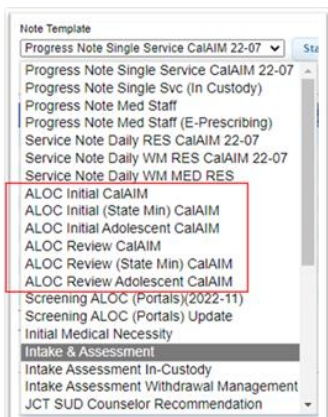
Note Template

Progress Note Single Service CalAIM 22-07

Sta

Progress Note Single Service CalAIM 22-07
Progress Note Single Svc (In Custody)
Progress Note Med Staff
Progress Note Med Staff (E-Prescribing)
Service Note Daily RES CalAIM 22-07
Service Note Daily WM RES CalAIM 22-07
Service Note Daily WM MED RES
ALOC Initial CalAIM
ALOC Initial (State Min) CalAIM
ALOC Initial Adolescent CalAIM
ALOC Review CalAIM
ALOC Review (State Min) CalAIM
ALOC Review Adolescent CalAIM
Screening ALOC (Portals)(2022-11)
Screening ALOC (Portals) Update
Initial Medical Necessity
Intake & Assessment
Intake Assessment In-Custody
Intake Assessment Withdrawal Management
JCT SUD Counselor Recommendation